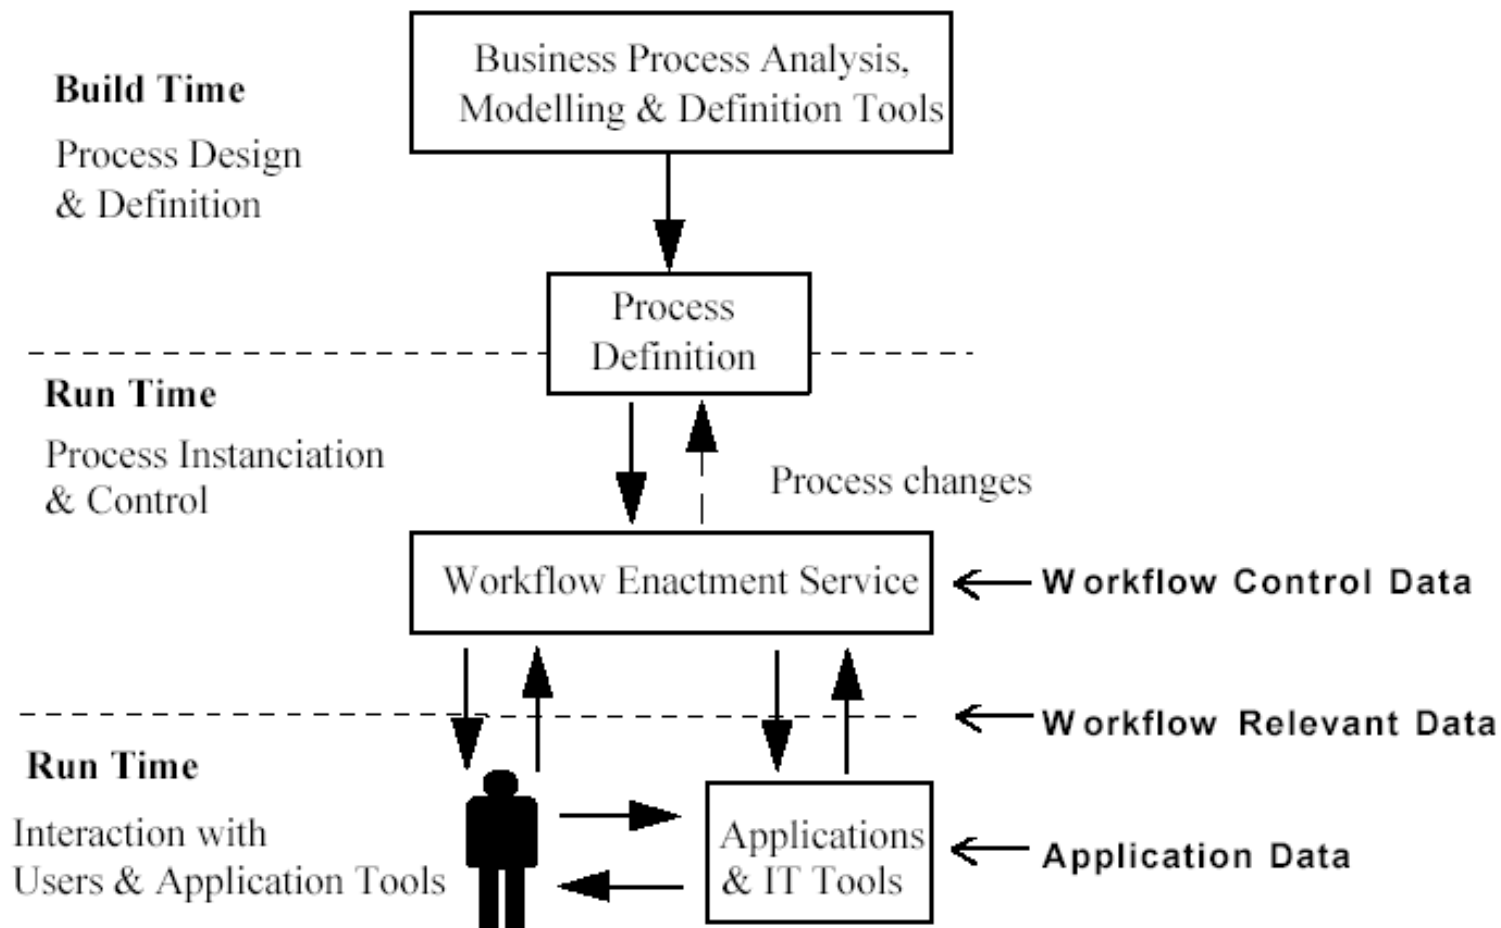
Build Time

Process Design & Definition

Business Process Analysis, Modelling & Definition Tools

Process Definition

Run Time

Process Instanciation & Control

Process changes

Workflow Enactment Service

Workflow Control Data

Workflow Relevant Data

Run Time

Interaction with Users & Application Tools

Applications & IT Tools

Application Data